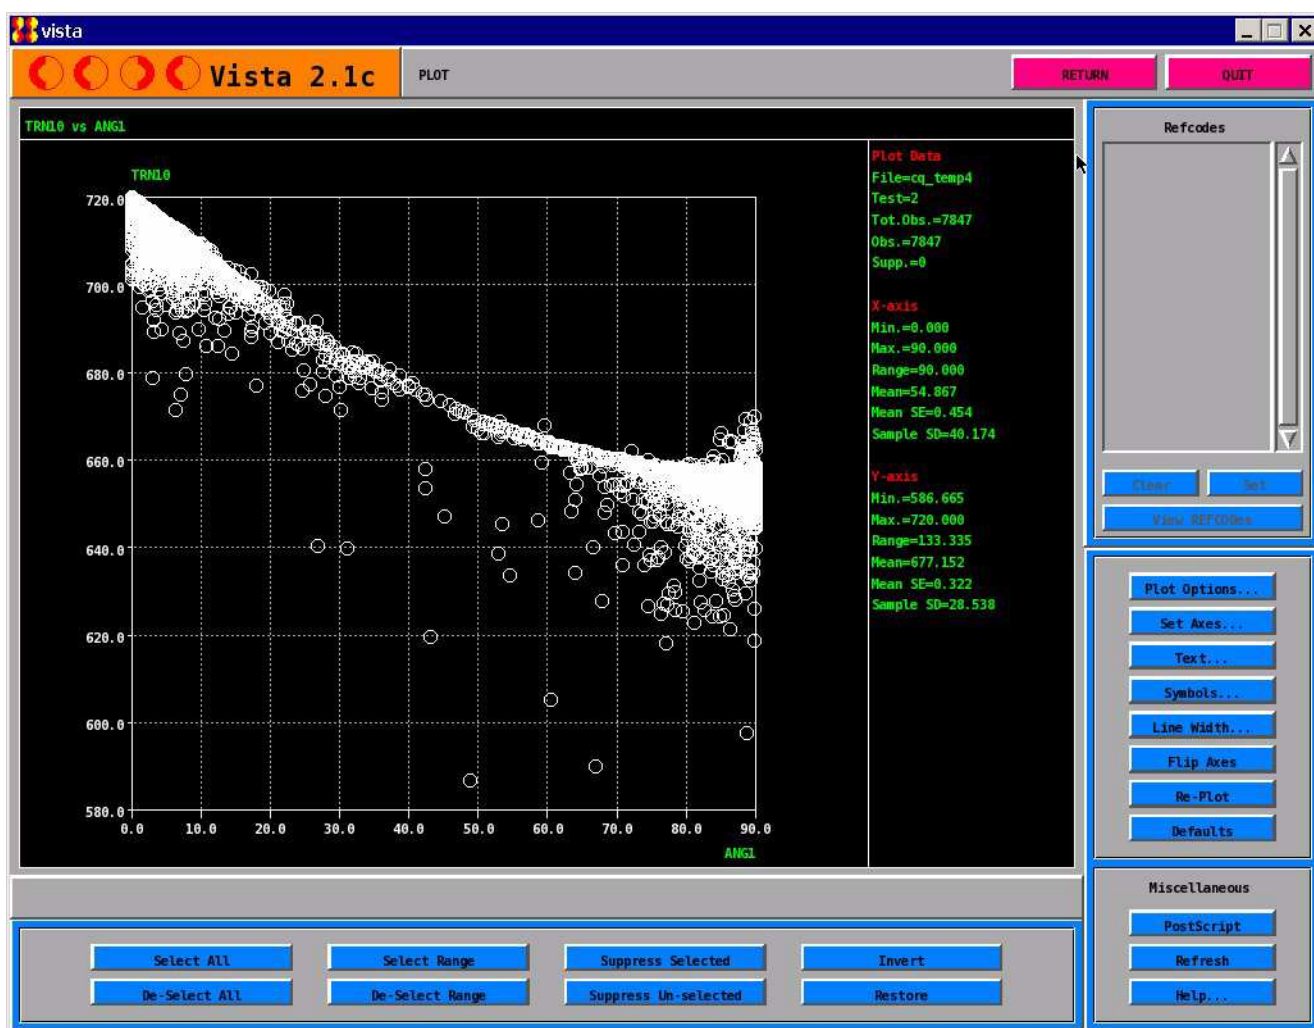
vista

Vista 2.1c

PLOT

RETURN

QUIT

TRN10 vs ANG1

TRN10

720.0
700.0
680.0
660.0
640.0
620.0
600.0
580.0

0.0 10.0 20.0 30.0 40.0 50.0 60.0 70.0 80.0 90.0

ANG1

Plot Data
File=cq_temp4
Test=2
Tot.Obs.=7847
Obs.=7847
Supp.=0

X-axis
Min.=0.000
Max.=90.000
Range=90.000
Mean=54.867
Mean SE=0.454
Sample SD=40.174

Y-axis
Min.=586.665
Max.=720.000
Range=133.335
Mean=677.152
Mean SE=0.322
Sample SD=28.538

Refcodes

Clear
Set
View REFCODEs

Plot Options...
Set Axes...
Text...
Symbols...
Line Width...
Flip Axes
Re-Plot
Defaults

Miscellaneous

PostScript
Refresh
Help...

Select All
Select Range
Suppress Selected
Invert
De-Select All
De-Select Range
Suppress Un-selected
Restore